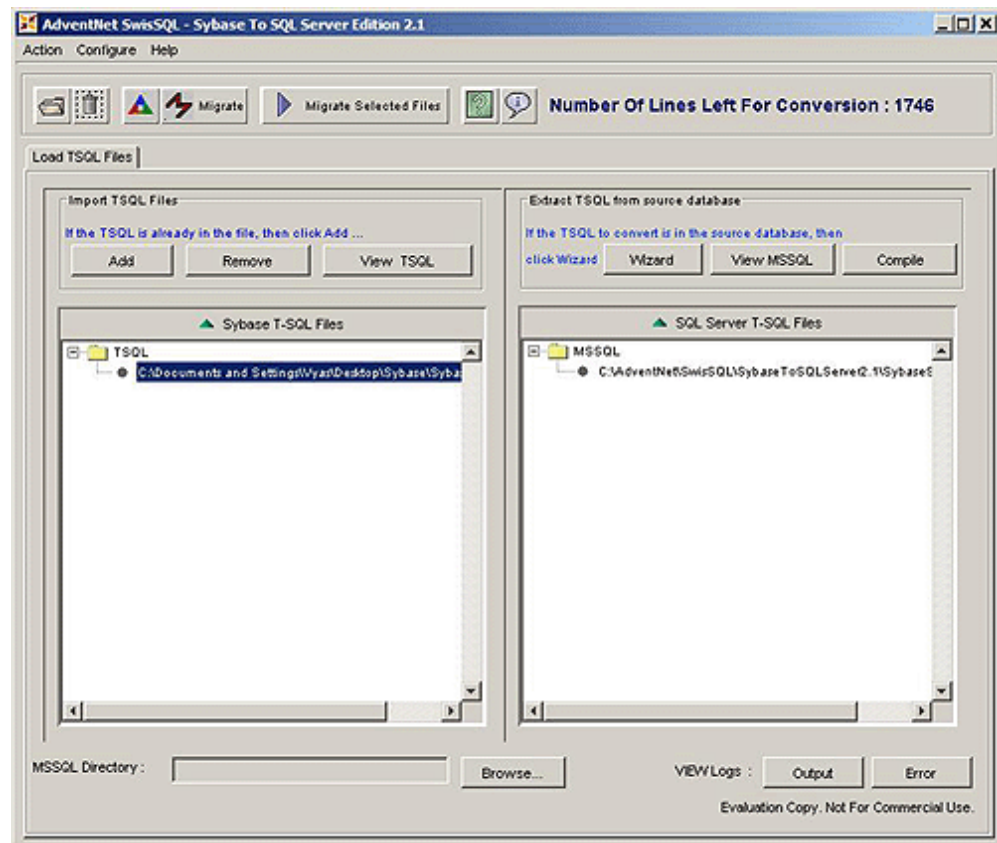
AdventNet SwisSQL - Sybase To SQL Server Edition 2.1

Action Configure Help

Migrate

Migrate Selected Files

Number Of Lines Left For Conversion : 1746

Load TSQL Files

Import TSQL Files

If the TSQL is already in the file, then click Add ...

Add

Remove

View TSQL

Extract TSQL from source database

If the TSQL to convert is in the source database, then click Wizard

Wizard

View MSSQL

Compile

Sybase T-SQL Files

TSQL

C:\Documents and Settings\Vyas\Desktop\Sybase\Syba

SQL Server T-SQL Files

MSSQL

C:\AdventNet\SwisSQL\SybaseToSQLServer2.1\SybaseS

MSSQL Directory :

Browse...

VIEW Logs :

Output

Error

Evaluation Copy. Not For Commercial Use.